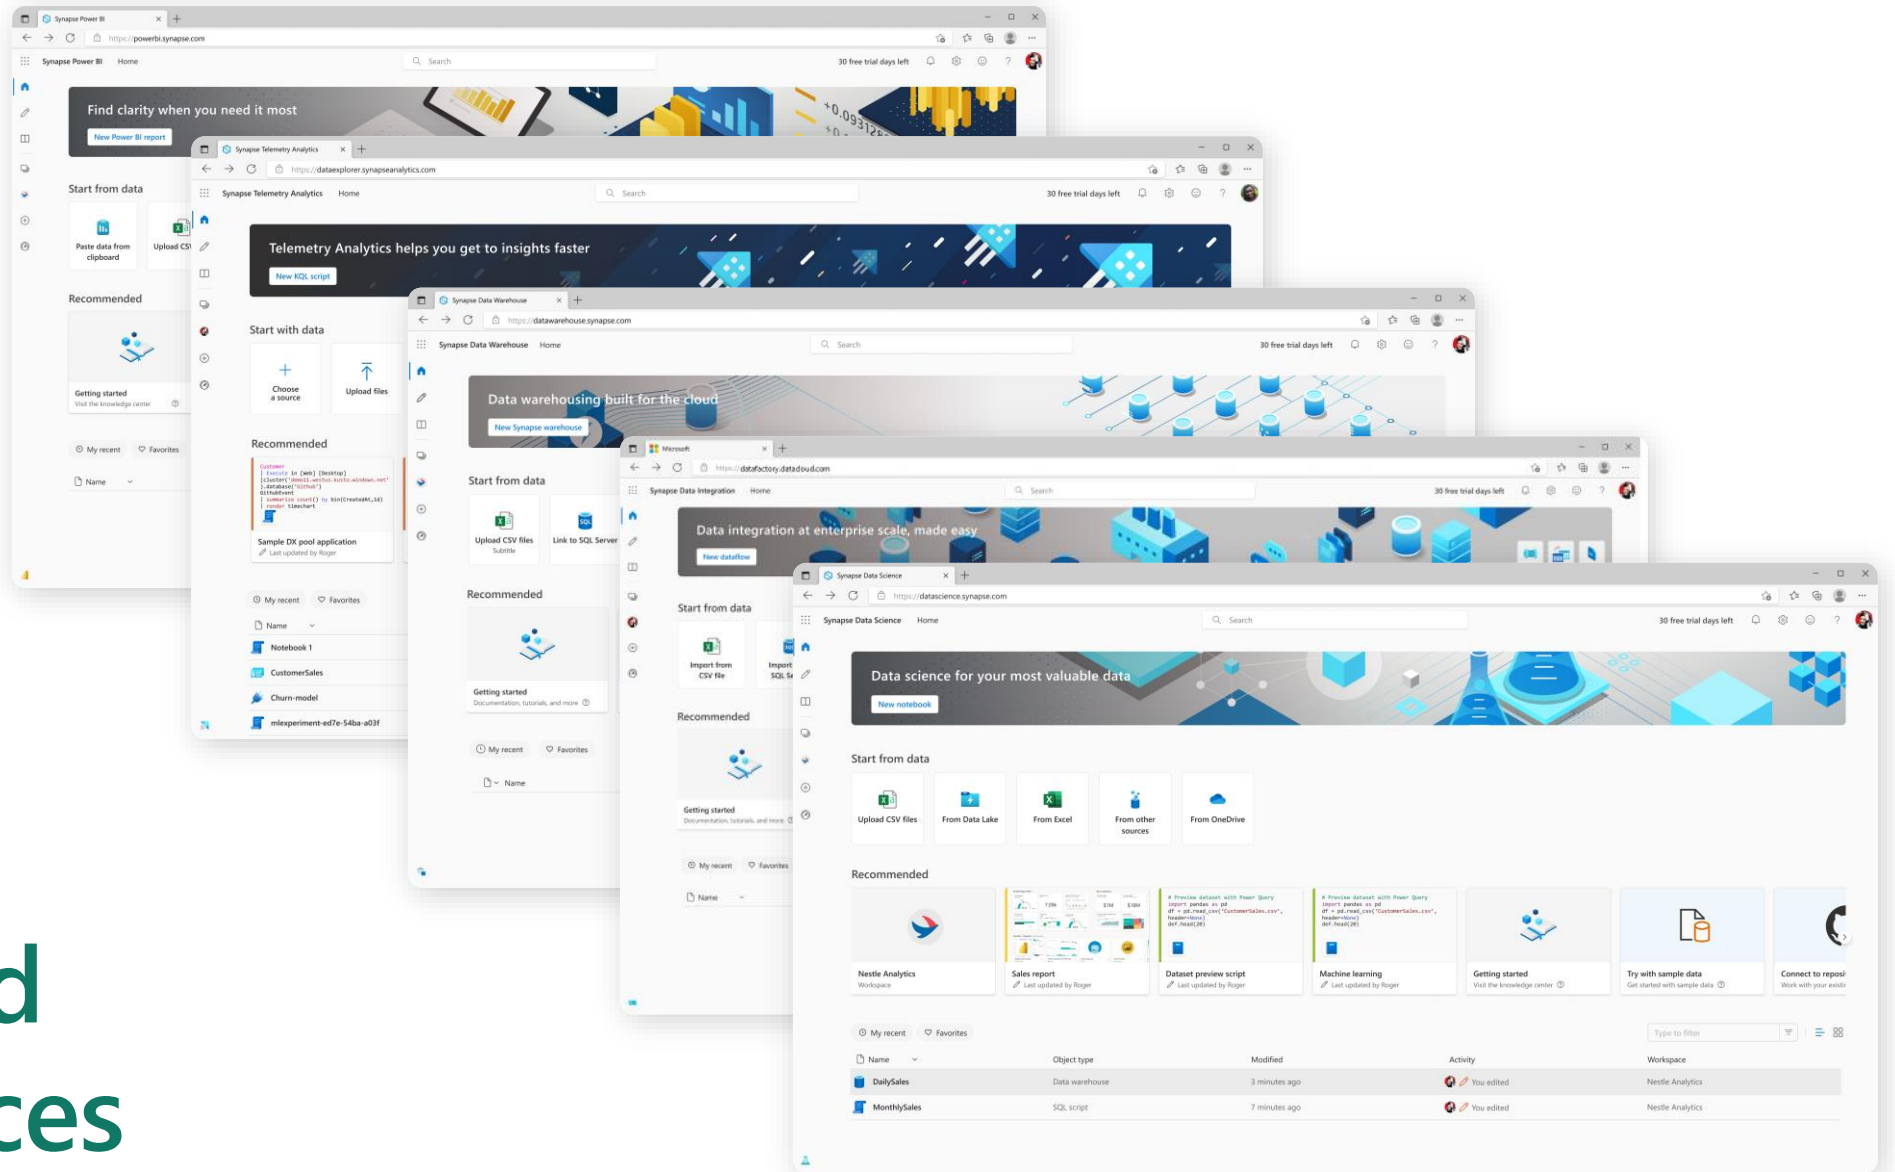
Synapse Power BI
https://powerbi.synapse.com
Synapse Power BI Home
Search
30 free trial days left
Find clarity when you need it most
New Power BI report
Start from data
Paste data from clipboard
Upload CSV
Recommended
Getting started
Visit the knowledge center
My recent Favorites
Name

Synapse Telemetry Analytics
https://dataexplorer.synapseanalytics.com
Synapse Telemetry Analytics Home
Search
30 free trial days left
Telemetry Analytics helps you get to insights faster
New KQL script
Start with data
Choose a source
Upload files
Recommended
Sample DX pool application
Last updated by Roger
My recent Favorites
Name
Notebook 1
CustomerSales
Churn-model
mlexperiment-ed7e-54ba-a03f

Synapse Data Warehouse
https://datawarehouse.synapse.com
Synapse Data Warehouse Home
Search
30 free trial days left
Data warehousing built for the cloud
New Synapse warehouse
Start from data
Upload CSV files
Subtitle
Link to SQL Server
Recommended
Getting started
Documentation, tutorials, and more
My recent Favorites
Name

Microsoft
https://datafactory.datacloud.com
Synapse Data Integration Home
Search
30 free trial days left
Data integration at enterprise scale, made easy
New dataflow
Start from data
Import from CSV file
Import SQL S
Recommended
Getting started
Documentation, tutorials, and more
My recent Favorites
Name

Synapse Data Science
https://datascience.synapse.com
Synapse Data Science Home
Search
30 free trial days left
Data science for your most valuable data
New notebook
Start from data
Upload CSV files
From Data Lake
From Excel
From other sources
From OneDrive
Recommended
Nestle Analytics
Workspace
Sales report
Last updated by Roger
Dataset preview script
Last updated by Roger
Machine learning
Last updated by Roger
Getting started
Visit the knowledge center
Try with sample data
Get started with sample data
Connect to reposi
Work with your exist
My recent Favorites
Type to filter

| Name | Object type | Modified | Activity | Workspace |
|---|---|---|---|---|
| DailySales | Data warehouse | 3 minutes ago | You edited | Nestle Analytics |
| MonthlySales | SQL script | 7 minutes ago | You edited | Nestle Analytics |

d
ces